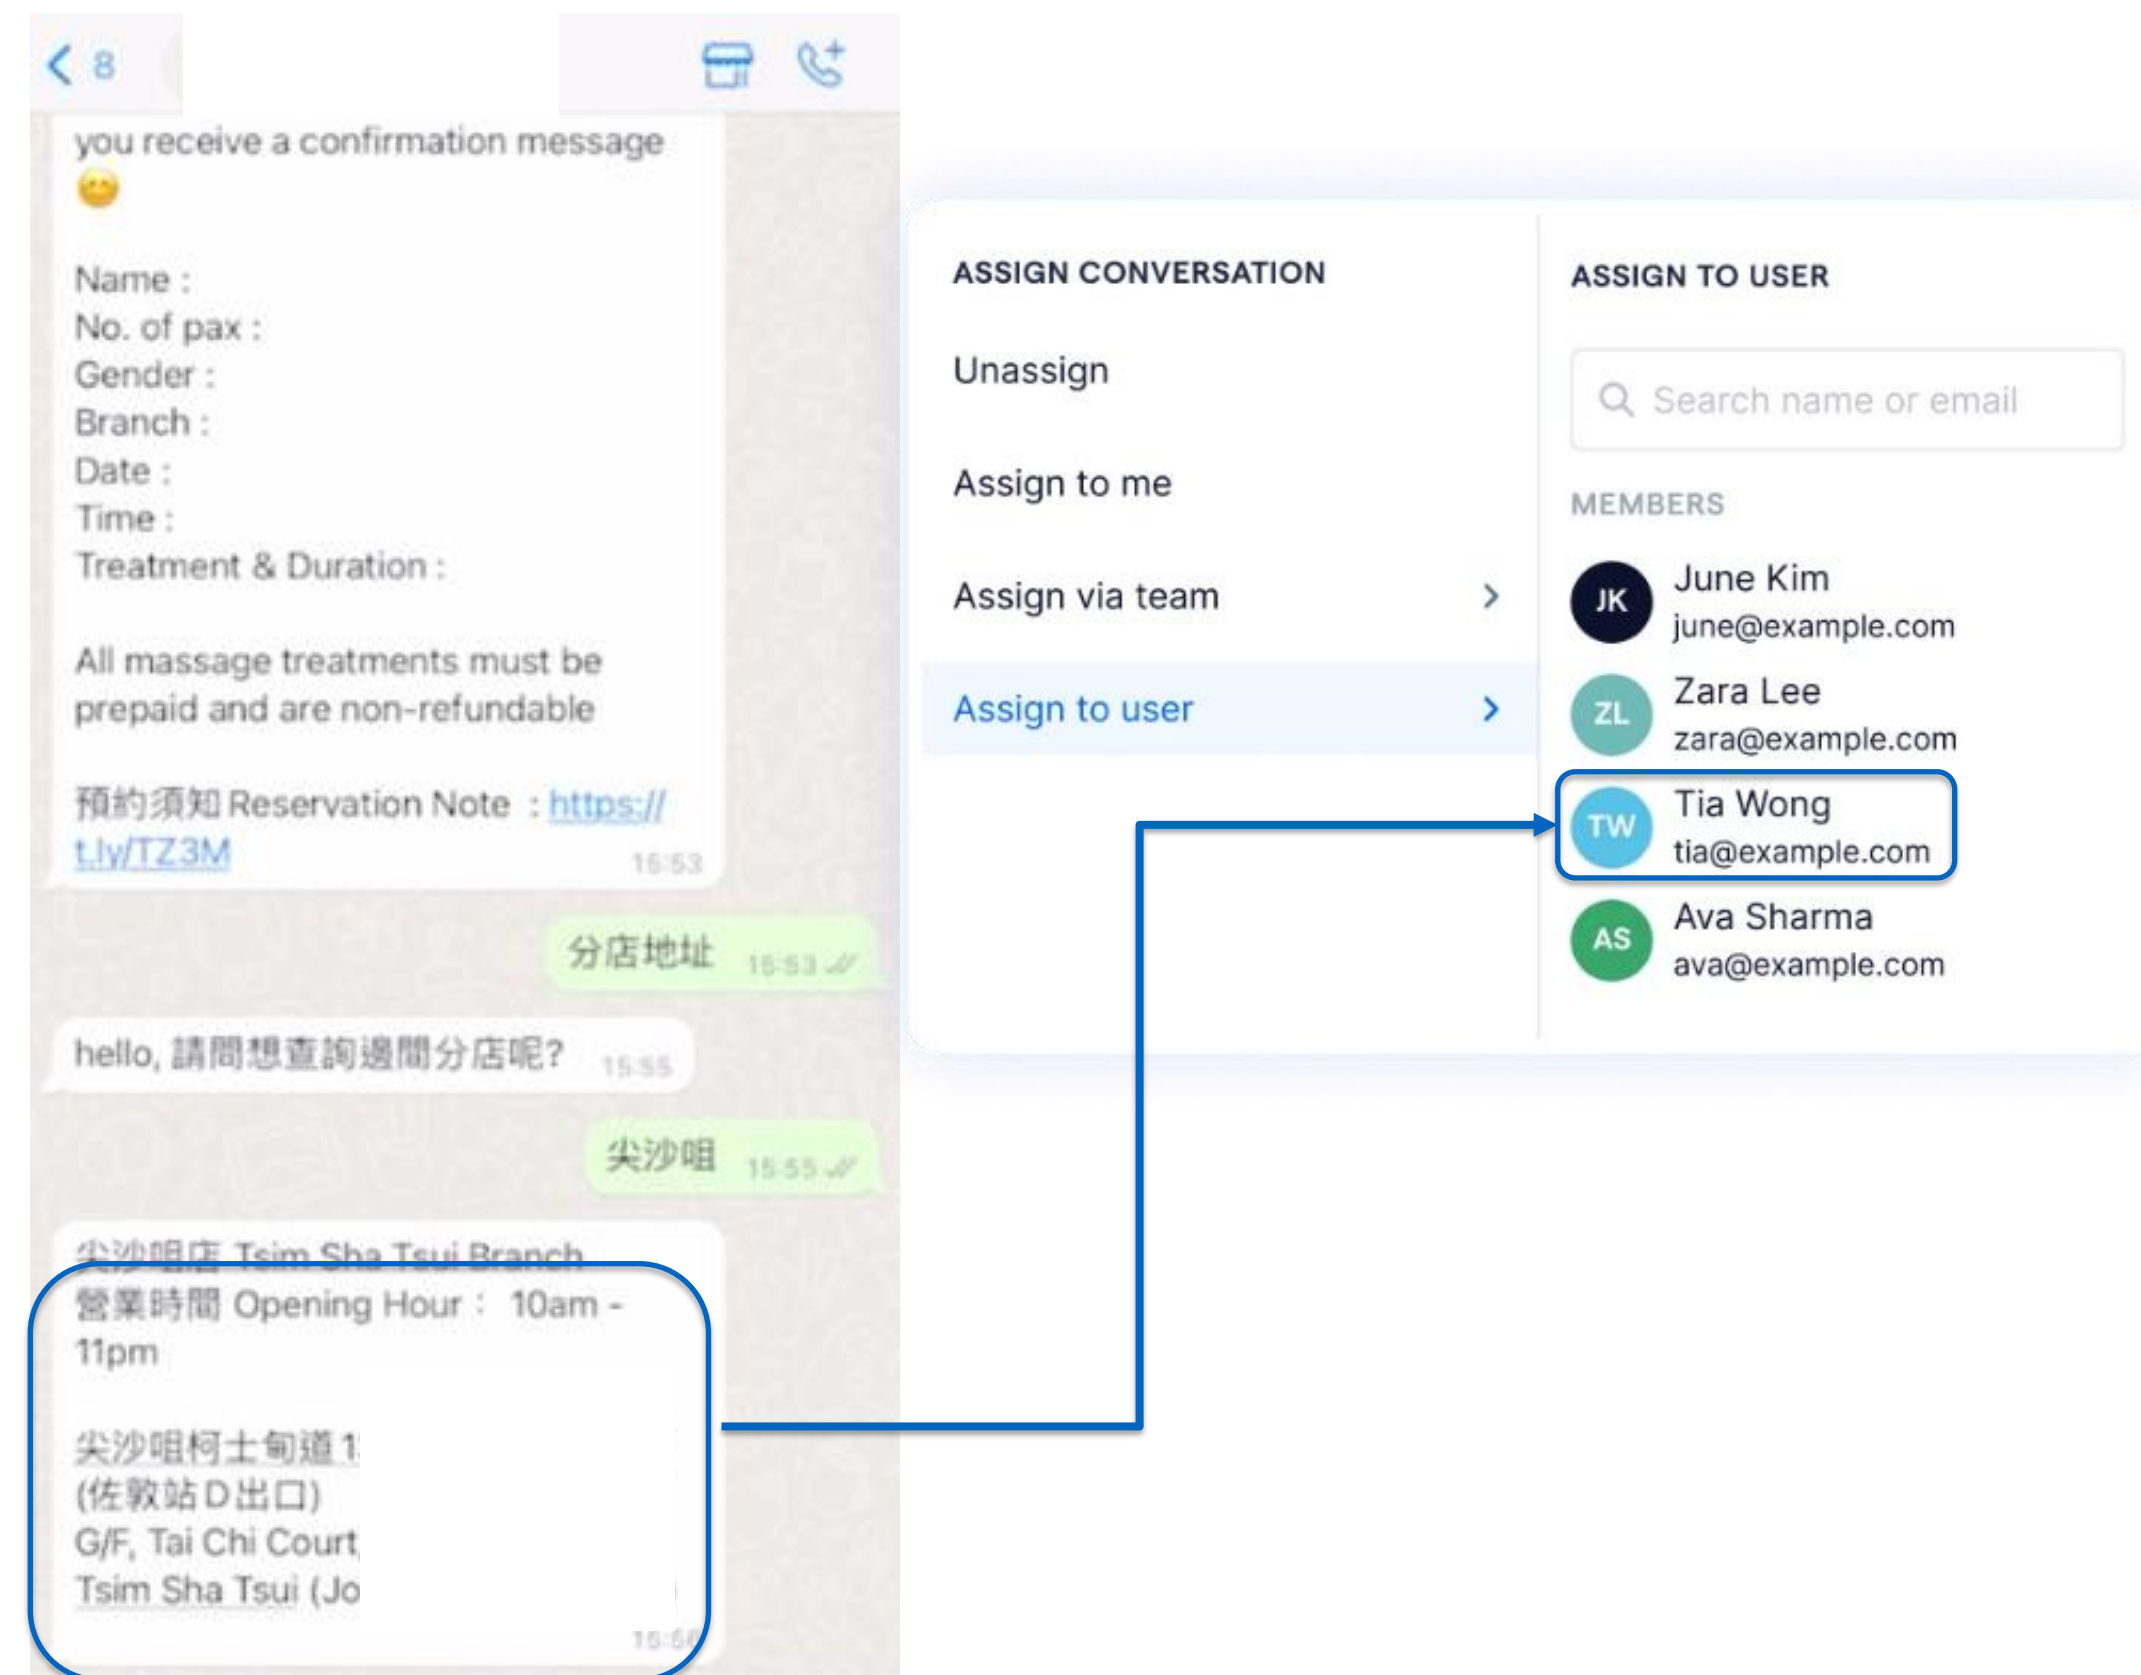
< 8

you receive a confirmation message 😊

Name :
No. of pax :
Gender :
Branch :
Date :
Time :
Treatment & Duration :

All massage treatments must be prepaid and are non-refundable

預約須知 Reservation Note : https://t.ly/TZ3M 15:53

分店地址 15:53

hello, 請問想查詢邊間分店呢? 15:55

尖沙咀 15:55

尖沙咀店 Tsim Sha Tsui Branch
營業時間 Opening Hour : 10am - 11pm

尖沙咀柯士甸道 1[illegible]
(佐敦站 D 出口)
G/F, Tai Chi Court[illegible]
Tsim Sha Tsui (Jo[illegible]
15:5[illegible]

ASSIGN CONVERSATION
Unassign
Assign to me
Assign via team >
Assign to user >

ASSIGN TO USER
Search name or email
MEMBERS
JK June Kim
june@example.com
ZL Zara Lee
zara@example.com
TW Tia Wong
tia@example.com
AS Ava Sharma
ava@example.com